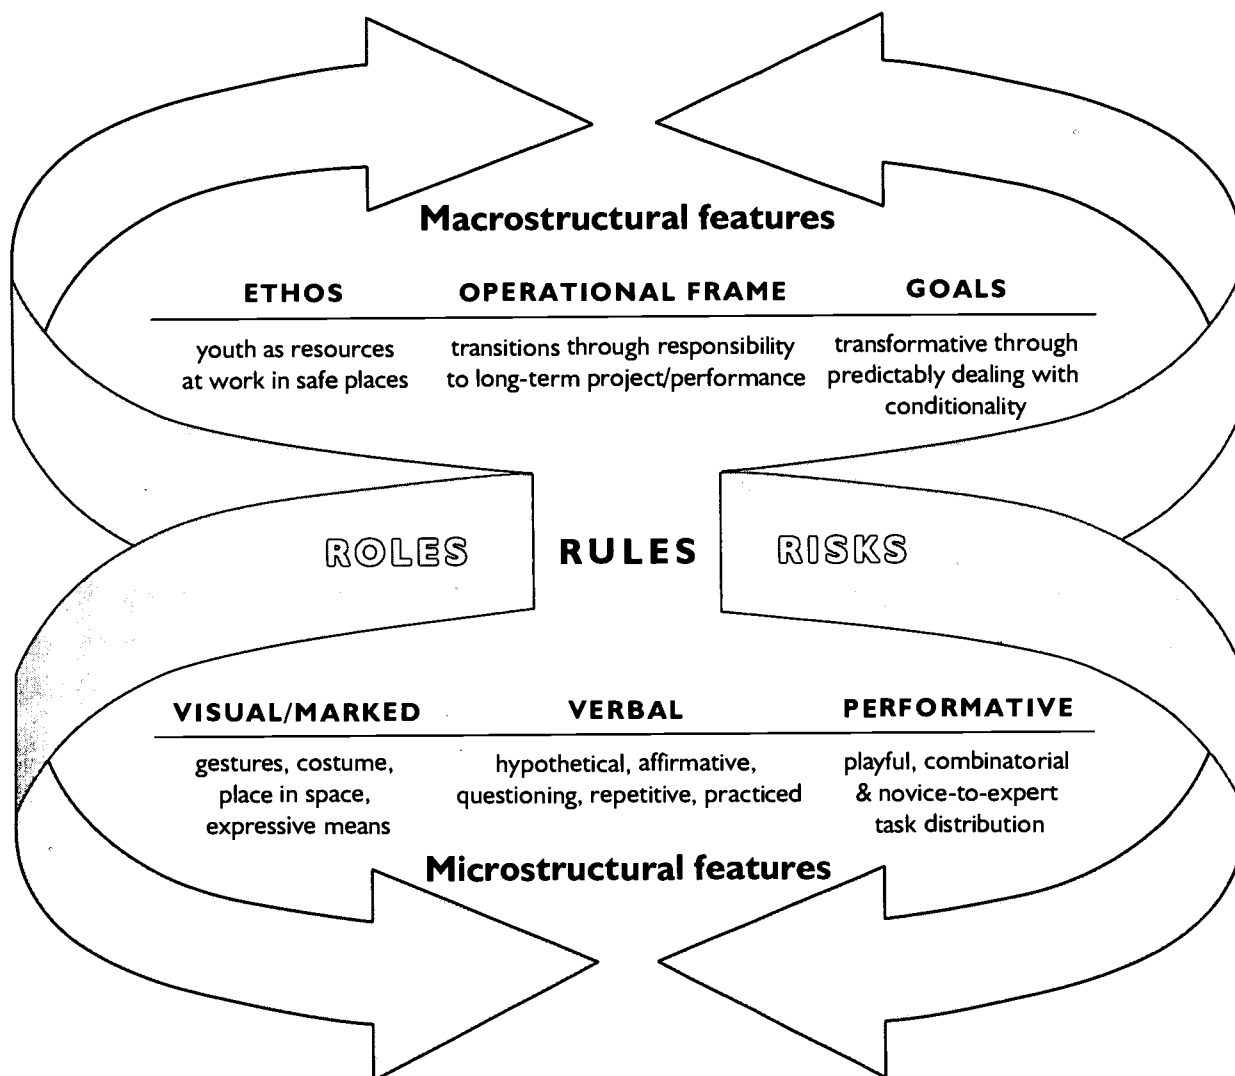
Macrostructural features

| ETHOS | OPERATIONAL FRAME | GOALS |
|---|---|---|
| youth as resources at work in safe places | transitions through responsibility to long-term project/performance | transformative through predictably dealing with conditionality |

ROLES RULES RISKS

| VISUAL/MARKED | VERBAL | PERFORMATIVE |
|---|---|---|
| gestures, costume, place in space, expressive means | hypothetical, affirmative, questioning, repetitive, practiced | playful, combinatorial & novice-to-expert task distribution |

Microstructural features